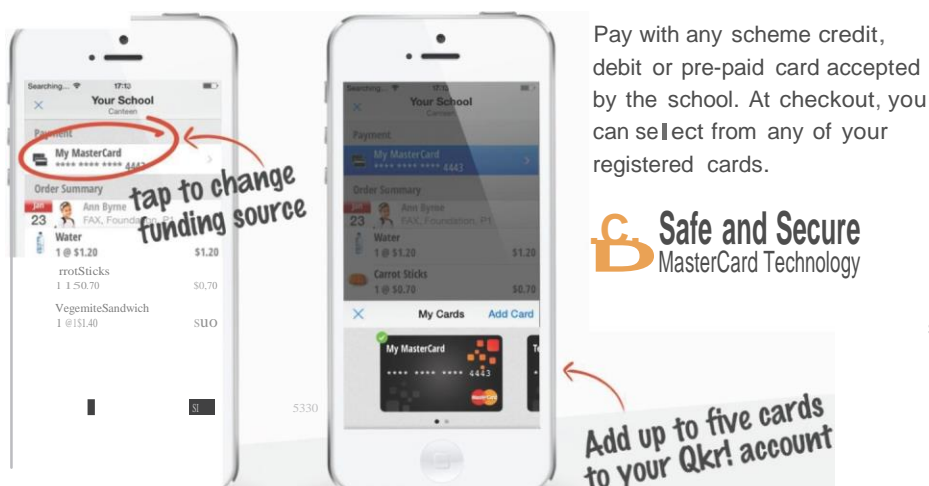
Searching... 17:10
Your School
Canteen
Payment
My MasterCard
**** **** **** 4443
Order Summary
Jan 23 Ann Byrne FAX, Foundation, P1
Water
1 @ $1.20 $1.20
rrotSticks
1 1:50.70 $0.70
VegemiteSandwich
1 @1$1.40 SUO
SI
5330

tap to change funding source

Searching...
Your School
Canteen
Payment
My MasterCard
**** **** **** 4443
Order Summary
23 Ann Byrne FAX, Foundation, P1
Water
1 @ $1.20 $1.20
Carrot Sticks
1 @ $0.70 $0.70
My Cards Add Card
My MasterCard
**** **** **** 4443

Add up to five cards to your Qkr! account

Pay with any scheme credit, debit or pre-paid card accepted by the school. At checkout, you can select from any of your registered cards.

Safe and Secure
MasterCard Technology